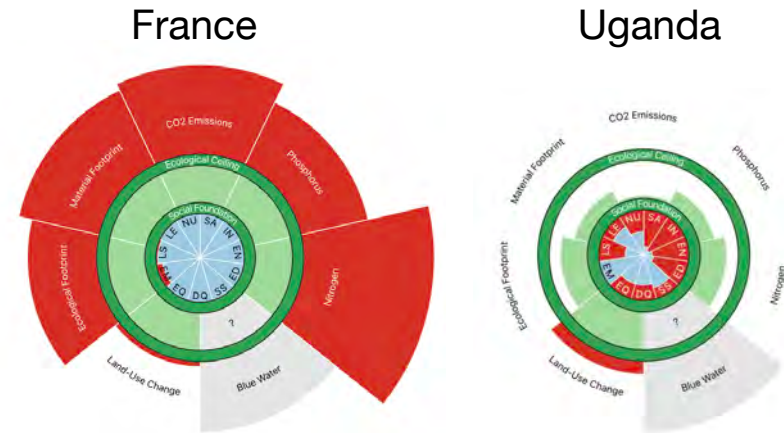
France

CO2 Emissions
Material Footprint
Phosphorus
Ecological Ceiling
Social Foundation
LE NU SA
LS IN
EN
EM ED
EQ DQ SS
Ecological Footprint
Nitrogen
?
Land-Use Change
Blue Water

Uganda

CO2 Emissions
Material Footprint
Phosphorus
Ecological Ceiling
Social Foundation
LE NU SA
LS IN
EN
EM ED
EQ DQ SS
Ecological Footprint
Nitrogen
?
Land-Use Change
Blue Water